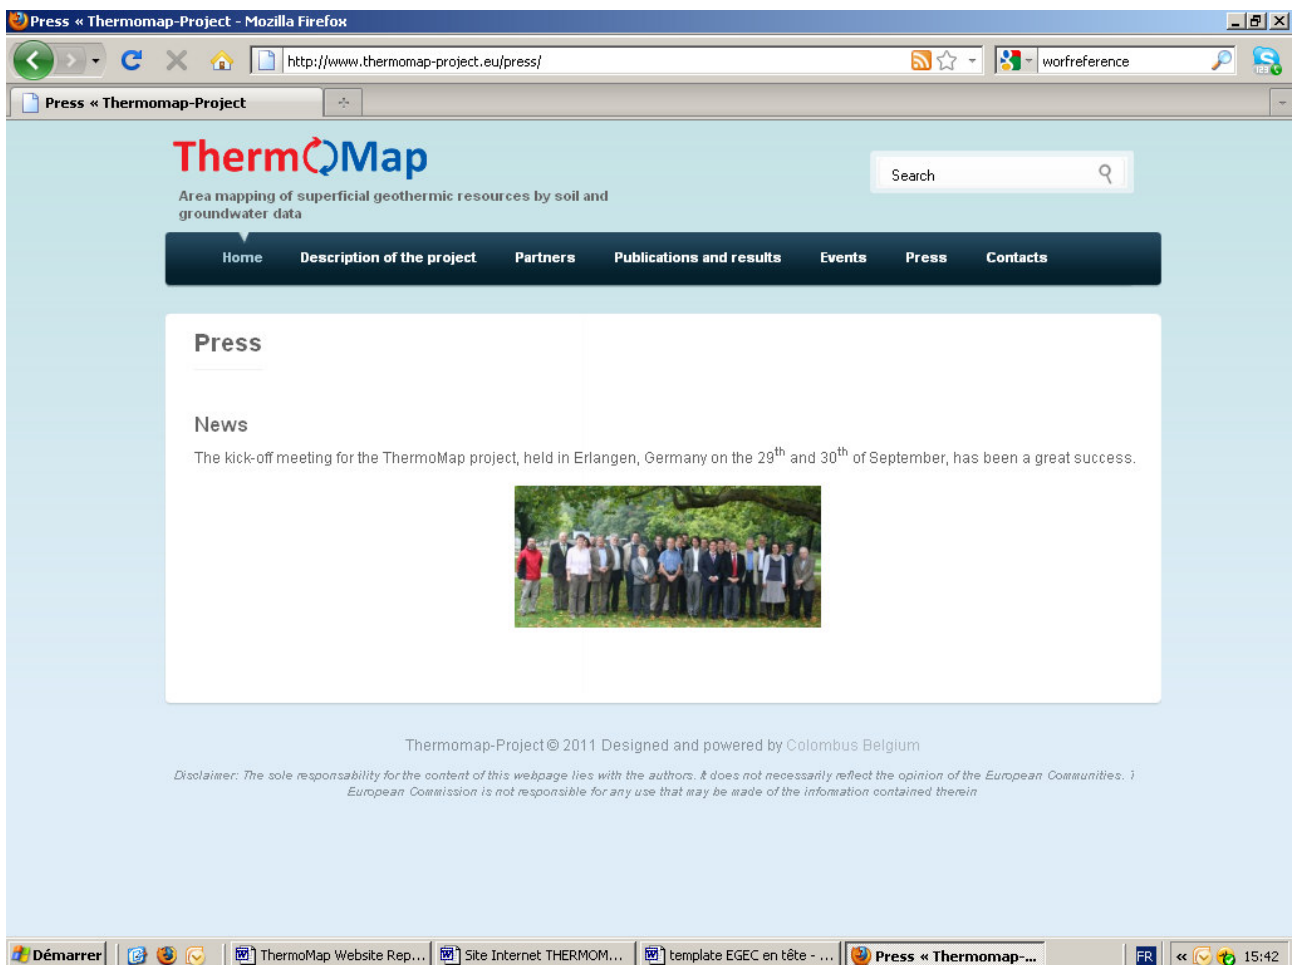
Press « Thermomap-Project - Mozilla Firefox

http://www.thermomap-project.eu/press/

worfreference

Press « Thermomap-Project

ThermOMap

Area mapping of superficial geothermic resources by soil and groundwater data

Search

Home Description of the project Partners Publications and results Events Press Contacts

Press

News

The kick-off meeting for the ThermoMap project, held in Erlangen, Germany on the 29$^{th}$ and 30$^{th}$ of September, has been a great success.

Thermomap-Project © 2011 Designed and powered by Colombus Belgium

Disclaimer: The sole responsability for the content of this webpage lies with the authors. It does not necessarily reflect the opinion of the European Communities. The European Commission is not responsible for any use that may be made of the information contained therein

Démarrer | ThermoMap Website Rep... | Site Internet THERMOM... | template EGEC en tête - ... | Press « Thermomap-... | FR | 15:42